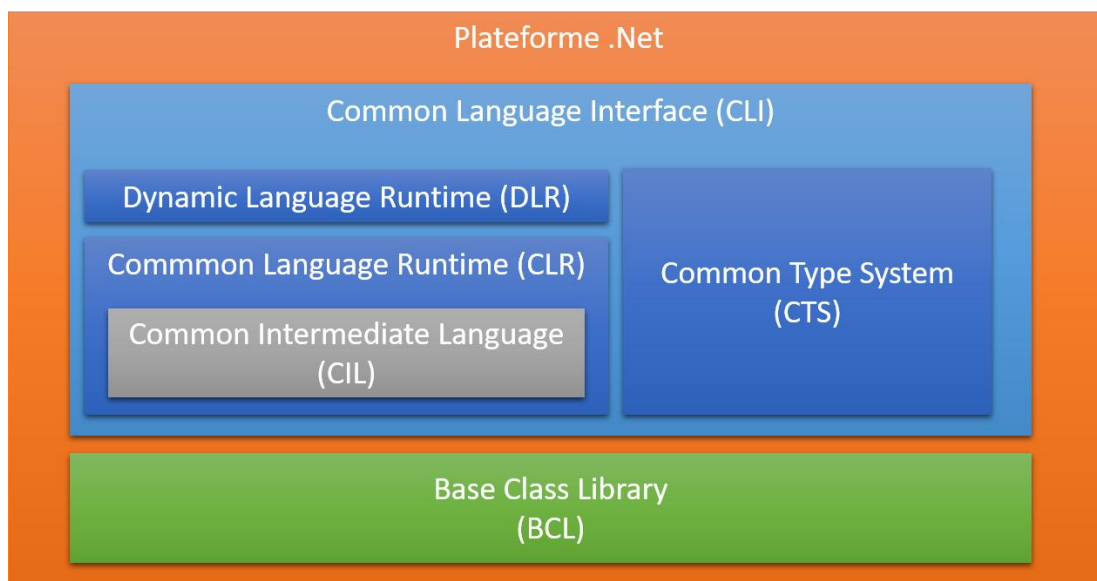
Plateforme .Net

Common Language Interface (CLI)

Dynamic Language Runtime (DLR)

Commmon Language Runtime (CLR)

Common Intermediate Language (CIL)

Common Type System (CTS)

Base Class Library (BCL)